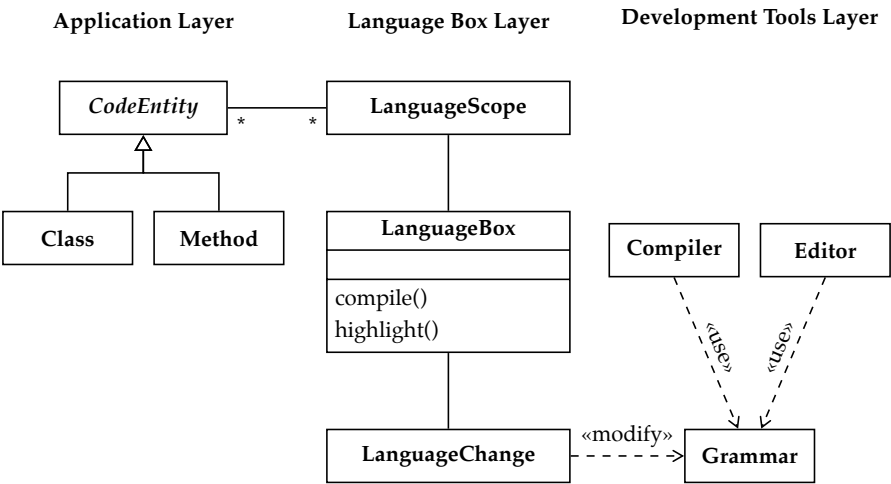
Application Layer

Language Box Layer

Development Tools Layer

CodeEntity

*

*

LanguageScope

Class

Method

LanguageBox

compile()
highlight()

Compiler

Editor

«use»

«use»

LanguageChange

«modify»

Grammar